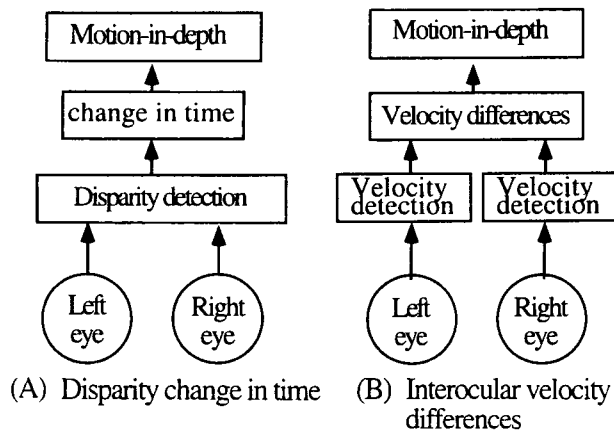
Motion-in-depth

change in time

Disparity detection

Left eye

Right eye

(A) Disparity change in time

Motion-in-depth

Velocity differences

Velocity detection

Velocity detection

Left eye

Right eye

(B) Interocular velocity differences